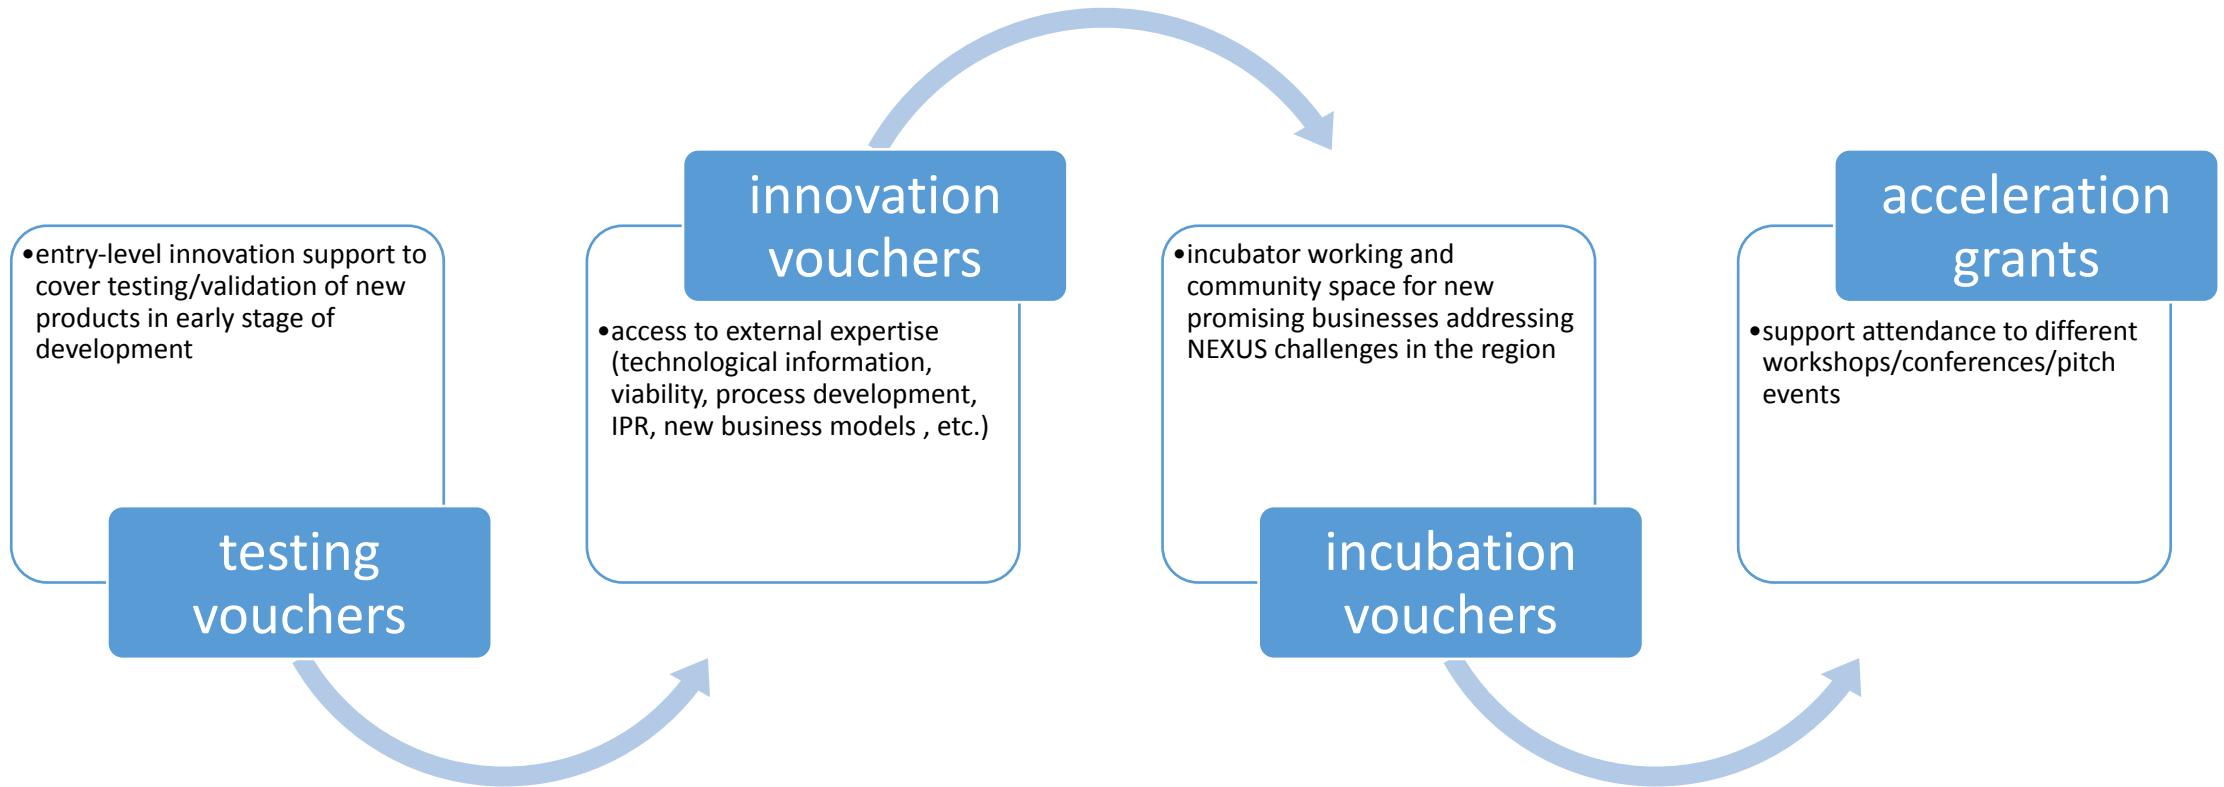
• entry-level innovation support to cover testing/validation of new products in early stage of development

testing vouchers

innovation vouchers

• access to external expertise (technological information, viability, process development, IPR, new business models , etc.)

• incubator working and community space for new promising businesses addressing NEXUS challenges in the region

incubation vouchers

acceleration grants

• support attendance to different workshops/conferences/pitch events